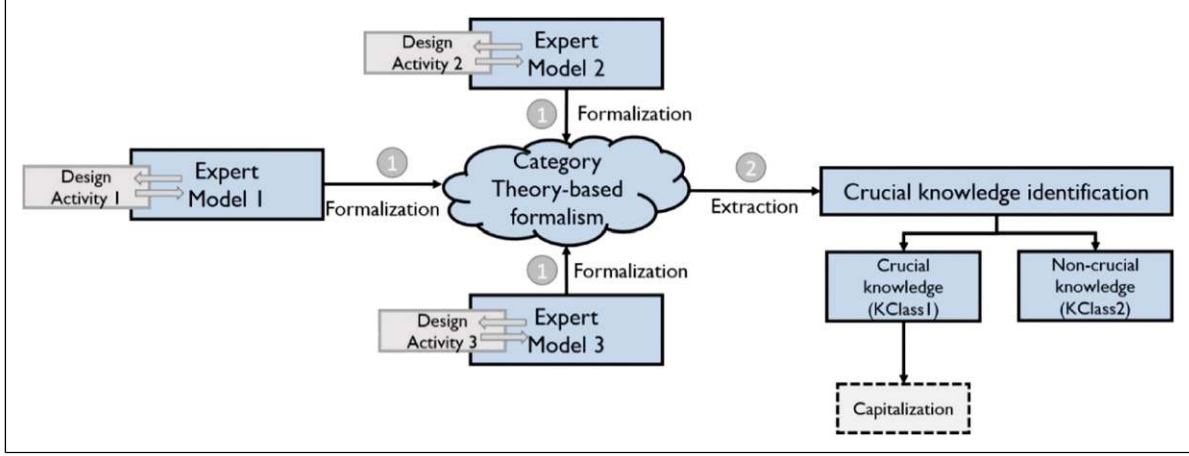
Design Activity 2

Expert Model 2

1

Formalization

Design Activity 1

Expert Model 1

1

Formalization

Category Theory-based formalism

2

Extraction

Crucial knowledge identification

Crucial knowledge (KClass1)

Non-crucial knowledge (KClass2)

1

Formalization

Design Activity 3

Expert Model 3

Capitalization